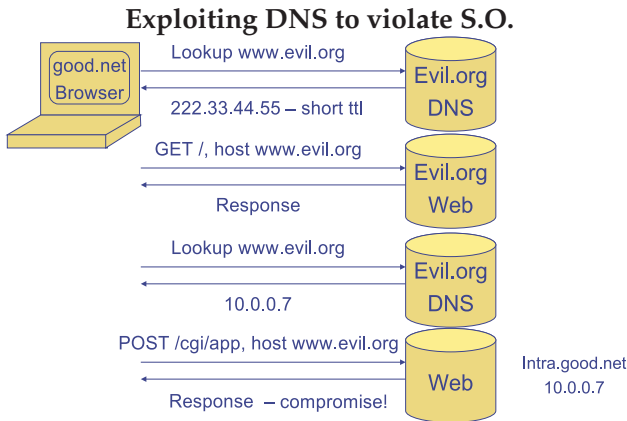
Exploiting DNS to violate S.O.

good.net Browser

Lookup www.evil.org

Evil.org DNS

222.33.44.55 – short ttl

GET /, host www.evil.org

Evil.org Web

Response

Lookup www.evil.org

Evil.org DNS

10.0.0.7

POST /cgi/app, host www.evil.org

Web

Intra.good.net 10.0.0.7

Response – compromise!